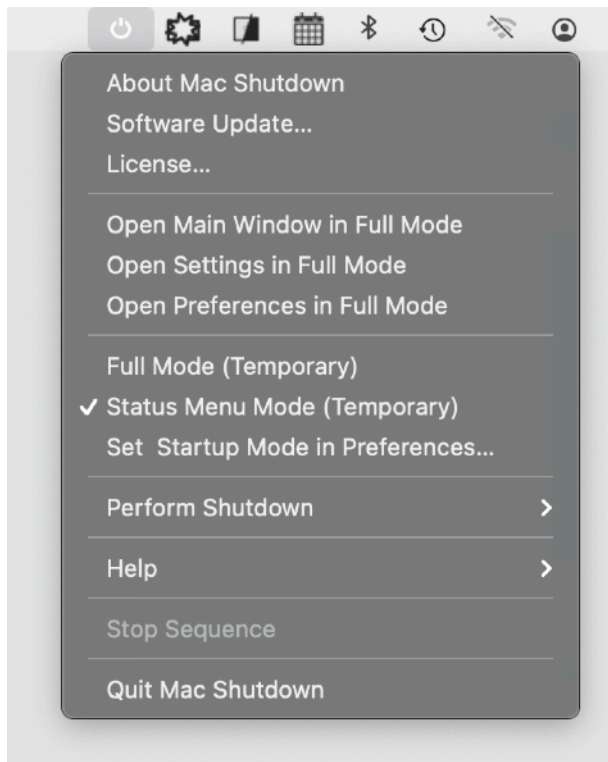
About Mac Shutdown
Software Update...
License...

Open Main Window in Full Mode
Open Settings in Full Mode
Open Preferences in Full Mode

Full Mode (Temporary)
✓ Status Menu Mode (Temporary)
Set  Startup Mode in Preferences...

Perform Shutdown >

Help >

Stop Sequence

Quit Mac Shutdown